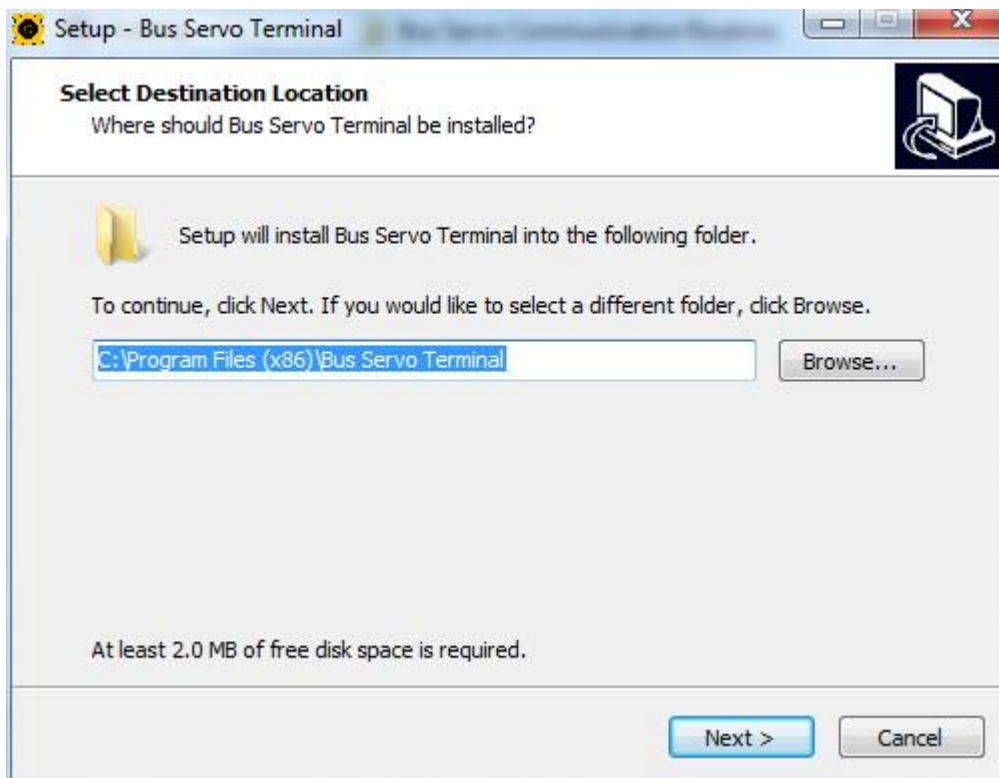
Setup - Bus Servo Terminal

Select Destination Location
Where should Bus Servo Terminal be installed?

Setup will install Bus Servo Terminal into the following folder.

To continue, click Next. If you would like to select a different folder, click Browse.

C:\Program Files (x86)\Bus Servo Terminal

Browse...

At least 2.0 MB of free disk space is required.

Next >

Cancel